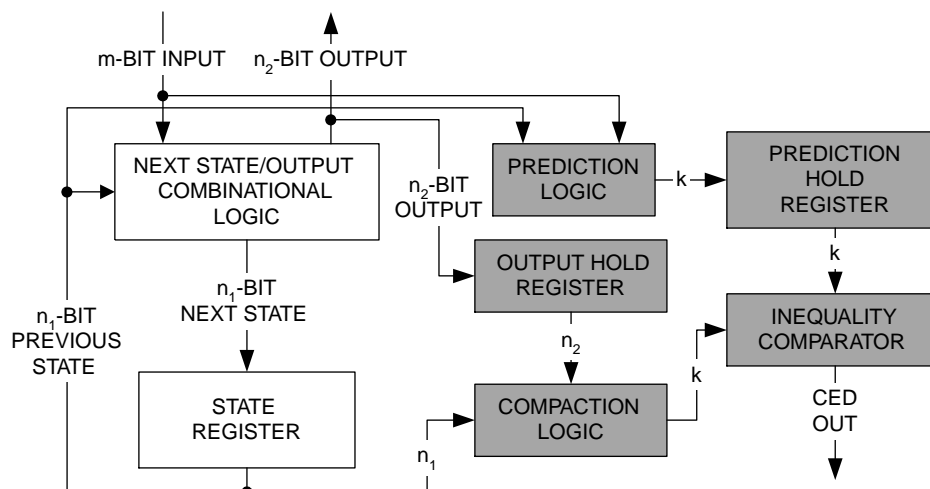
m-BIT INPUT

$n_2$-BIT OUTPUT

NEXT STATE/OUTPUT COMBINATIONAL LOGIC

PREDICTION LOGIC

k

PREDICTION HOLD REGISTER

$n_2$-BIT OUTPUT

k

OUTPUT HOLD REGISTER

$n_1$-BIT NEXT STATE

$n_1$-BIT PREVIOUS STATE

INEQUALITY COMPARATOR

$n_2$

k

STATE REGISTER

COMPACTION LOGIC

CED OUT

$n_1$